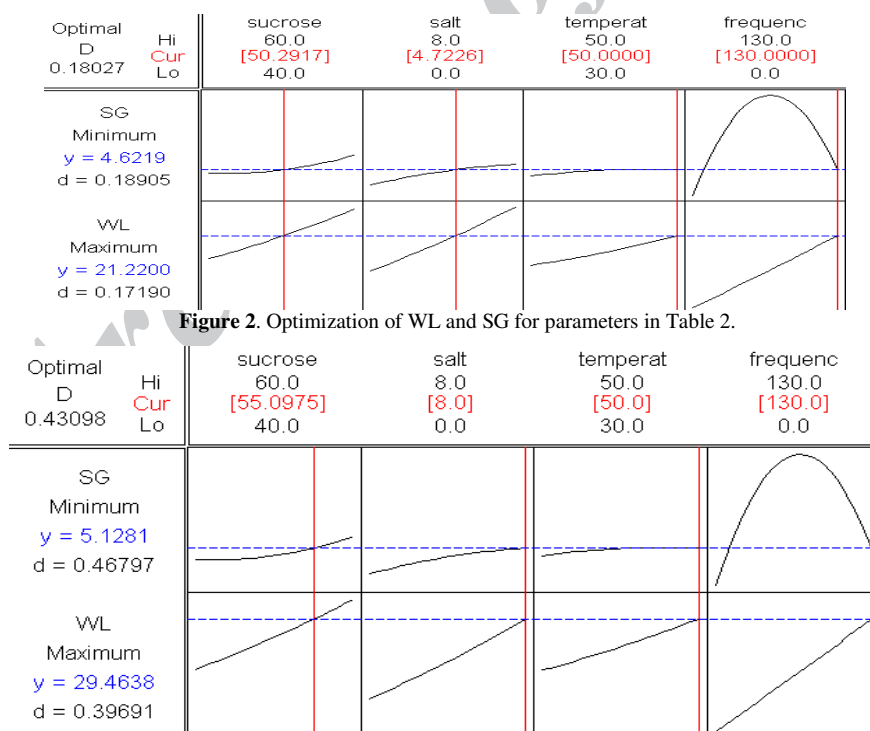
Optimal
D
0.18027

Hi
Cur
Lo

sucrose
60.0
[50.2917]
40.0

salt
8.0
[4.7226]
0.0

temperat
50.0
[50.0000]
30.0

frequenc
130.0
[130.0000]
0.0

SG
Minimum
y = 4.6219
d = 0.18905

WL
Maximum
y = 21.2200
d = 0.17190

**Figure 2**. Optimization of WL and SG for parameters in Table 2.

Optimal
D
0.43098

Hi
Cur
Lo

sucrose
60.0
[55.0975]
40.0

salt
8.0
[8.0]
0.0

temperat
50.0
[50.0]
30.0

frequenc
130.0
[130.0]
0.0

SG
Minimum
y = 5.1281
d = 0.46797

WL
Maximum
y = 29.4638
d = 0.39691